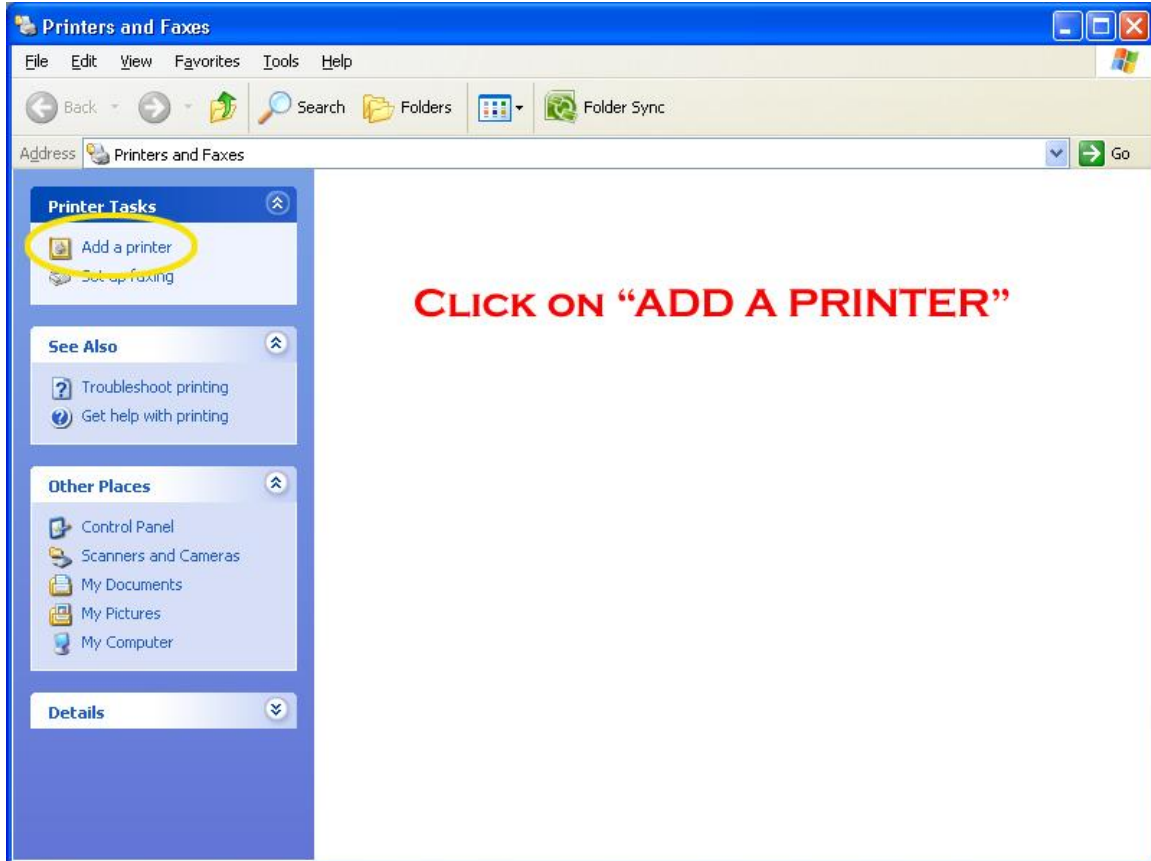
Printers and Faxes

File Edit View Favorites Tools Help

Back Search Folders Folder Sync

Address Printers and Faxes Go

Printer Tasks

Add a printer
Set up faxing

See Also

Troubleshoot printing
Get help with printing

Other Places

Control Panel
Scanners and Cameras
My Documents
My Pictures
My Computer

Details

CLICK ON "ADD A PRINTER"